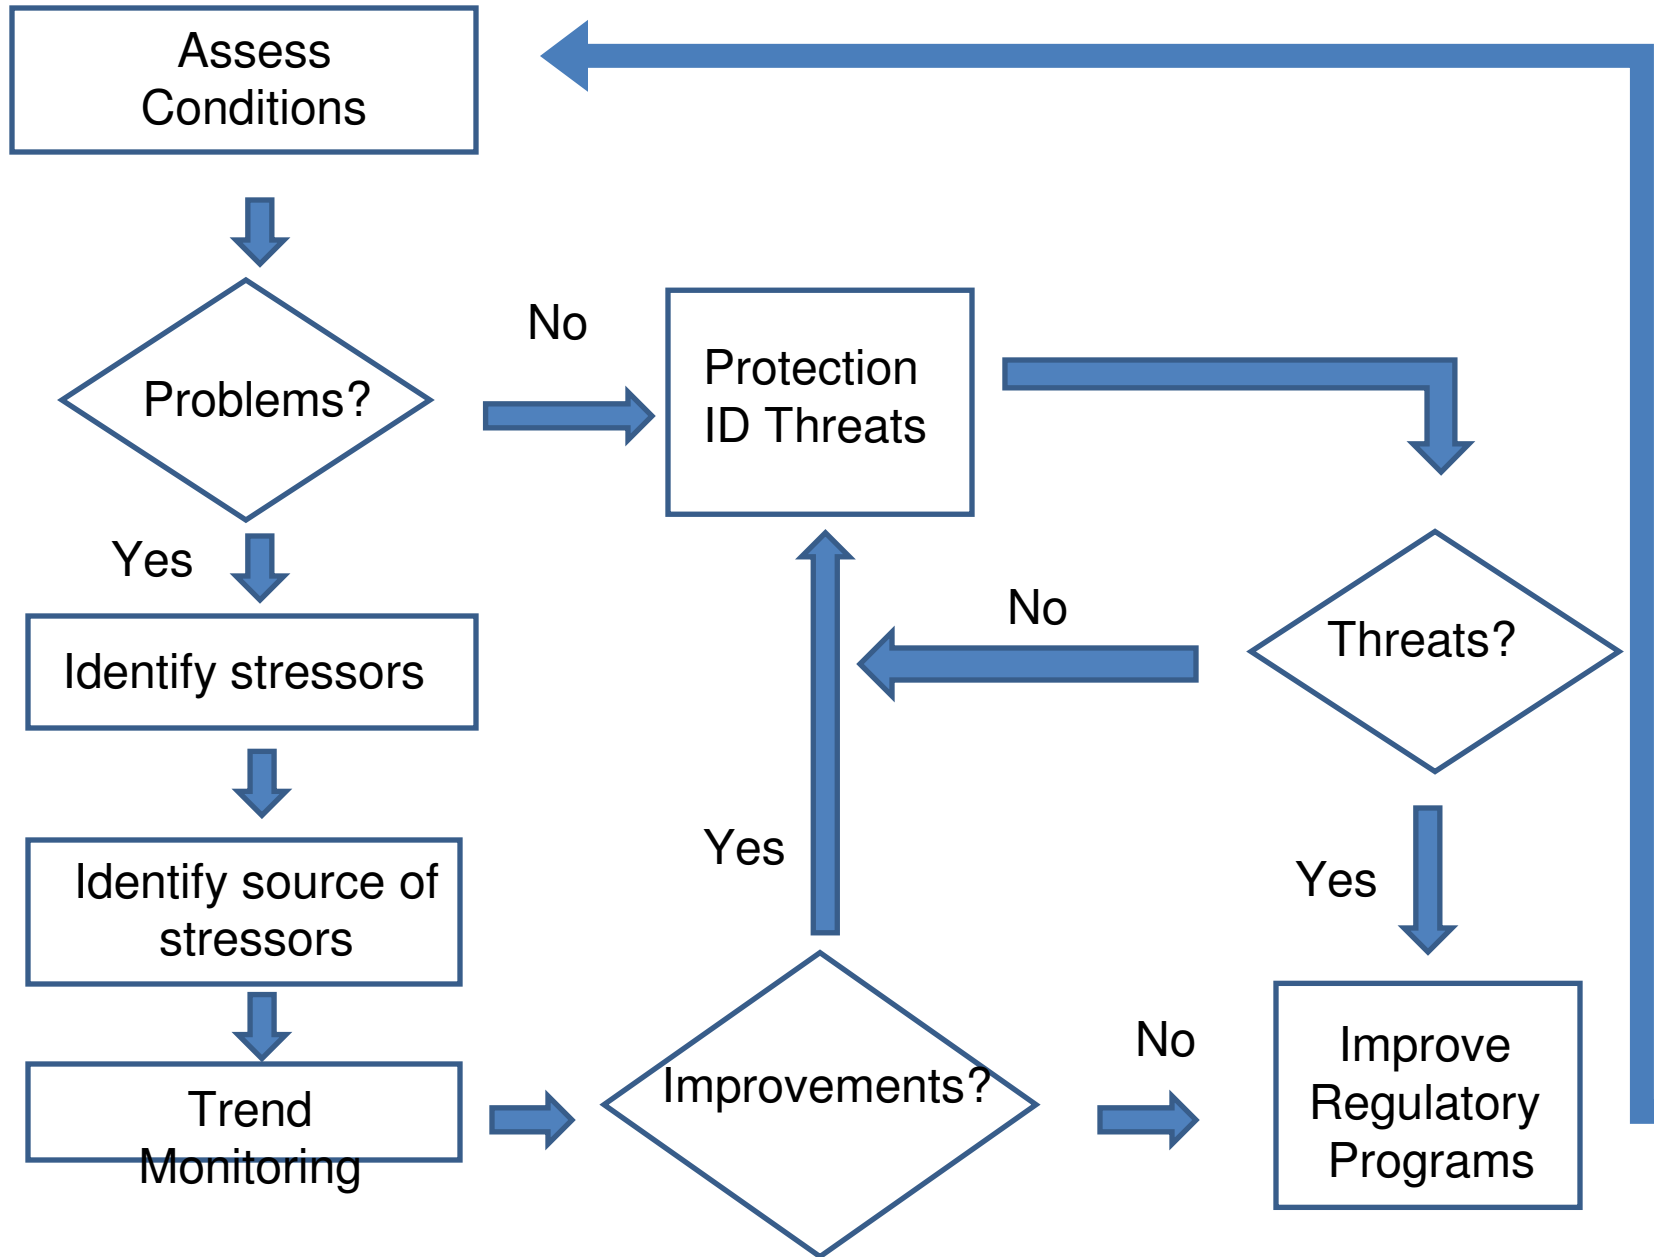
Assess Conditions

Problems?

No

Protection ID Threats

Yes

Identify stressors

No

Threats?

Identify source of stressors

Yes

Yes

Trend Monitoring

Improvements?

No

Improve Regulatory Programs